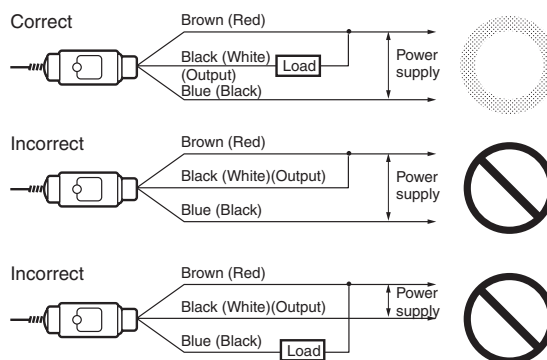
Correct

Brown (Red)

Black (White) (Output)

Load

Blue (Black)

Power supply

Incorrect

Brown (Red)

Black (White)(Output)

Blue (Black)

Power supply

Incorrect

Brown (Red)

Black (White)(Output)

Blue (Black)

Load

Power supply